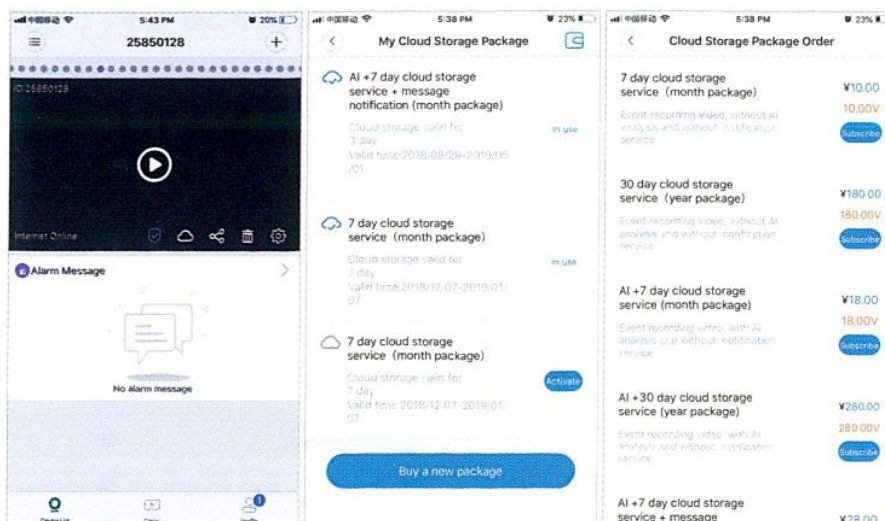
中国移动 5:43 PM 20%
25850128
ID:25850128
Internet Online
Alarm Message
No alarm message

中国移动 5:38 PM 23%
My Cloud Storage Package
AI +7 day cloud storage service + message notification (month package)
Cloud storage valid for 3 day
Valid time:2018/08/29-2019/05/01
in use
7 day cloud storage service (month package)
Cloud storage valid for 7 day
Valid time:2018/12/07-2019/01/07
in use
7 day cloud storage service (month package)
Cloud storage valid for 7 day
Valid time:2018/12/07-2019/01/07
Activate
Buy a new package

中国移动 5:38 PM 23%
Cloud Storage Package Order
7 day cloud storage service (month package)
¥10.00
10.00V
Event recording video, without AI analysis and without notification service
Subscribe
30 day cloud storage service (year package)
¥180.00
180.00V
Event recording video, without AI analysis and without notification service
Subscribe
AI +7 day cloud storage service (month package)
¥18.00
18.00V
Event recording video, with AI analysis and without notification service
Subscribe
AI +30 day cloud storage service (year package)
¥280.00
280.00V
Event recording video, with AI analysis and without notification service
Subscribe
AI +7 day cloud storage service + message
¥28.00